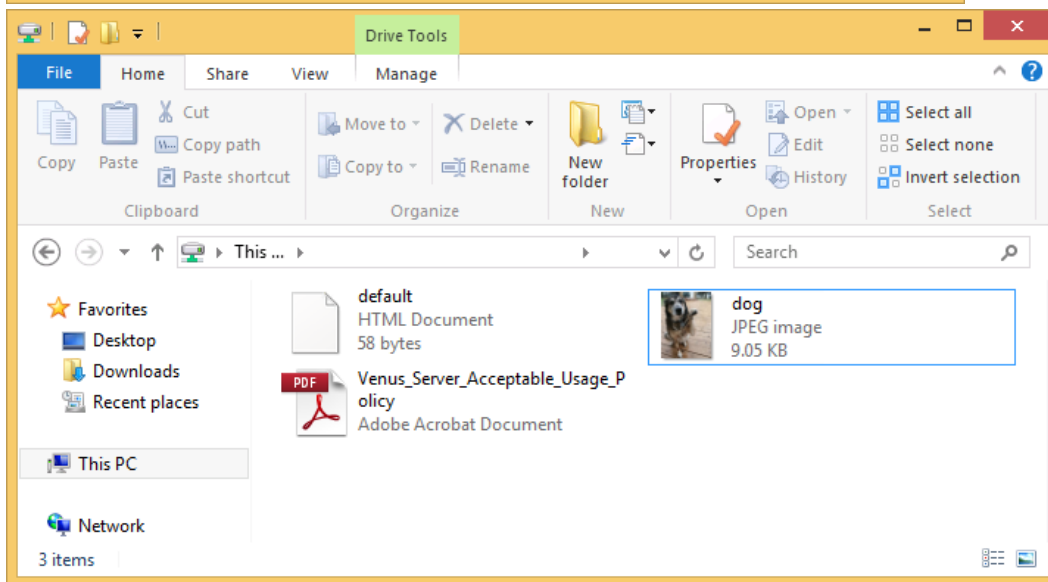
Drive Tools

File Home Share View Manage

Copy Paste Cut Copy path Paste shortcut
Clipboard

Move to Copy to Delete Rename
Organize

New folder
New

Properties Open Edit History
Open

Select all Select none Invert selection
Select

This ...

Search

Favorites
Desktop
Downloads
Recent places

This PC

Network

default
HTML Document
58 bytes

dog
JPEG image
9.05 KB

PDF
Venus_Server_Acceptable_Usage_Policy
Adobe Acrobat Document

3 items